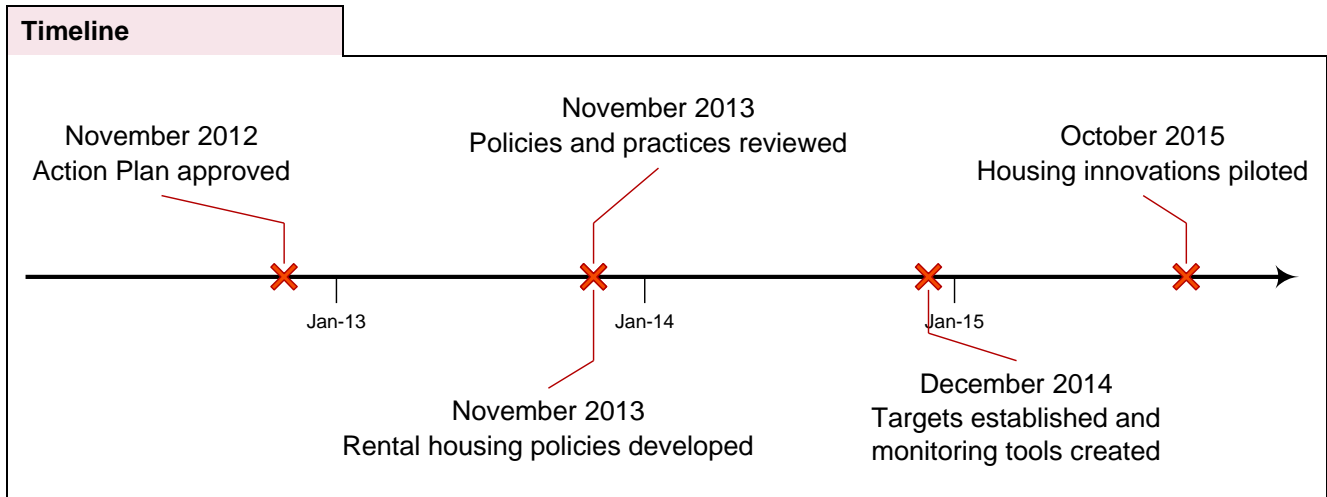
Timeline

November 2012
Action Plan approved

November 2013
Policies and practices reviewed

October 2015
Housing innovations piloted

Jan-13

Jan-14

Jan-15

November 2013
Rental housing policies developed

December 2014
Targets established and monitoring tools created